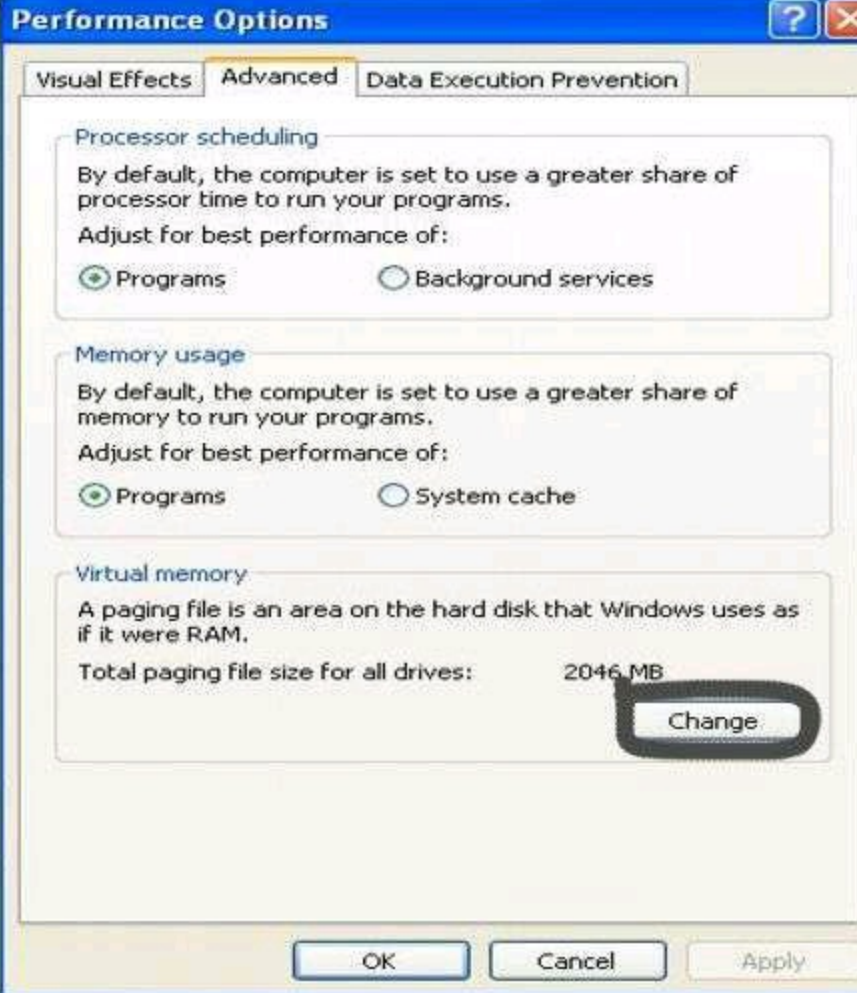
Performance Options

?

Visual Effects | Advanced | Data Execution Prevention

Processor scheduling

By default, the computer is set to use a greater share of processor time to run your programs.

Adjust for best performance of:

Programs

Background services

Memory usage

By default, the computer is set to use a greater share of memory to run your programs.

Adjust for best performance of:

Programs

System cache

Virtual memory

A paging file is an area on the hard disk that Windows uses as if it were RAM.

Total paging file size for all drives: 2046 MB

Change

OK

Cancel

Apply